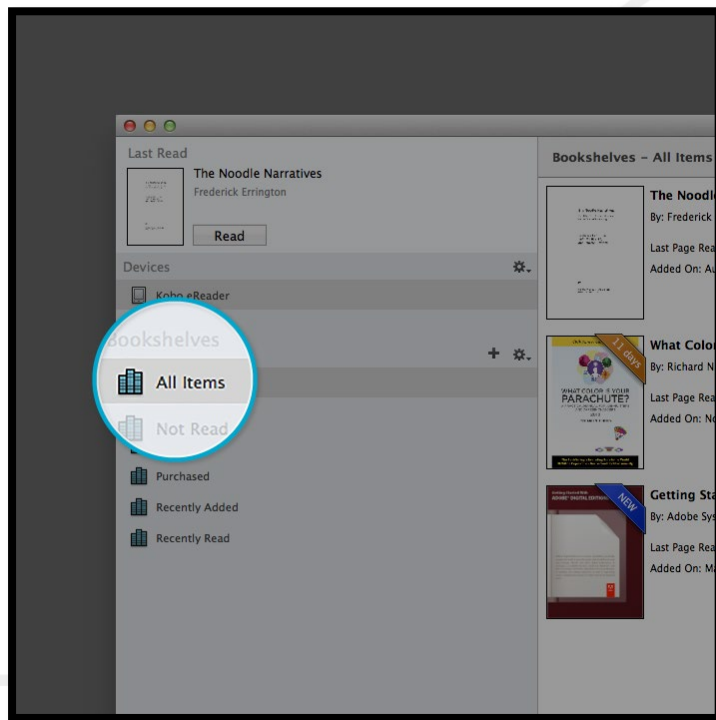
Last Read
The Noodle Narratives
Frederick Errington
Read

Devices
Kobo eReader

Bookshelves
All Items
Not Read
Purchased
Recently Added
Recently Read

Bookshelves – All Items

The Noodl
By: Frederick
Last Page Rea
Added On: Au

11 days
WHAT COLOR IS YOUR PARACHUTE?
What Colo
By: Richard N
Last Page Rea
Added On: No

NEW
Getting Sta
By: Adobe Sys
Last Page Rea
Added On: Ma